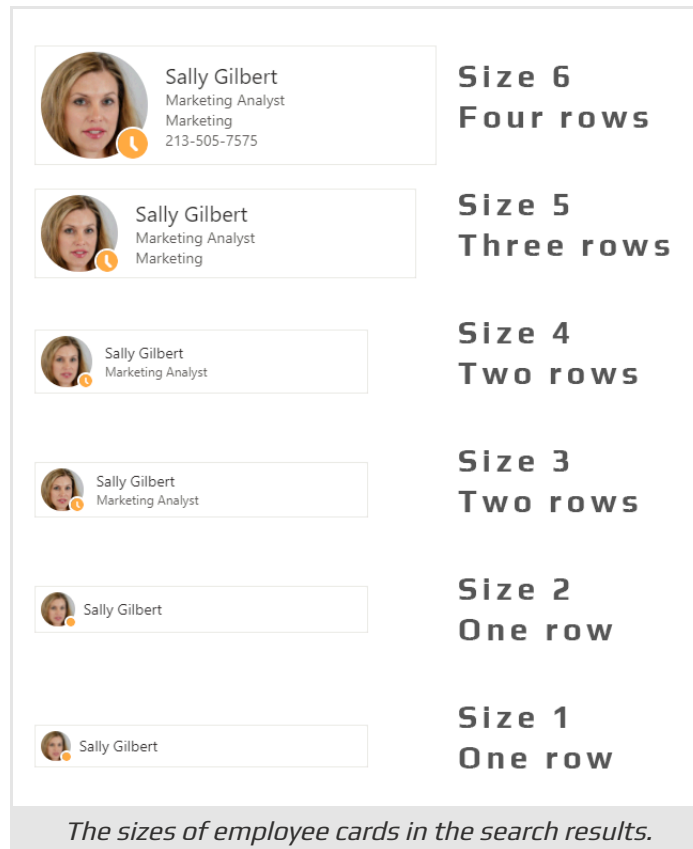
Sally Gilbert
Marketing Analyst
Marketing
213-505-7575

Size 6
Four rows

Sally Gilbert
Marketing Analyst
Marketing

Size 5
Three rows

Sally Gilbert
Marketing Analyst

Size 4
Two rows

Sally Gilbert
Marketing Analyst

Size 3
Two rows

Sally Gilbert

Size 2
One row

Sally Gilbert

Size 1
One row

The sizes of employee cards in the search results.